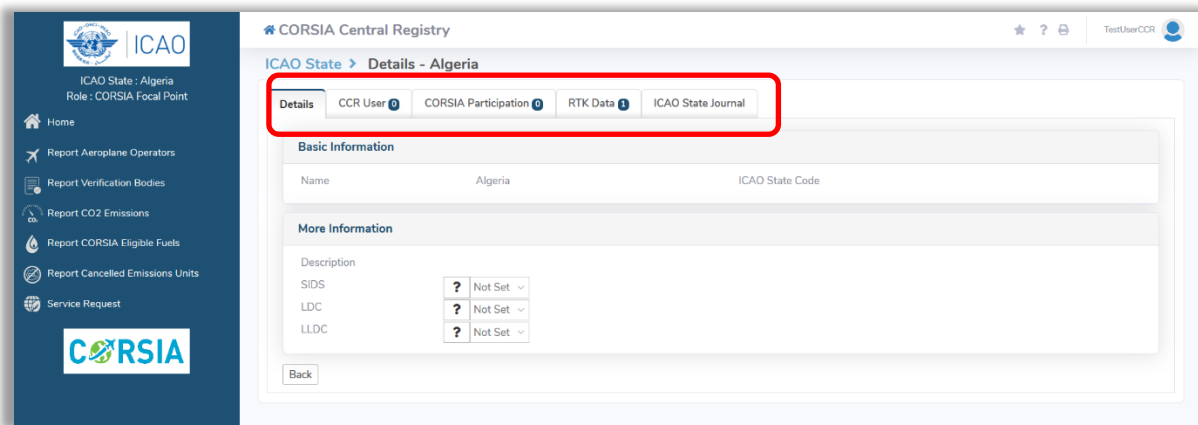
ICAO

ICAO State : Algeria
Role : CORSIA Focal Point

Home
Report Aeroplane Operators
Report Verification Bodies
Report CO2 Emissions
Report CORSIA Eligible Fuels
Report Cancelled Emissions Units
Service Request

CORSIA

CORSIA Central Registry

TestUserCCR

ICAO State > Details - Algeria

Details | CCR User 0 | CORSIA Participation 0 | RTK Data 1 | ICAO State Journal

Basic Information

Name Algeria ICAO State Code

More Information

Description
SIDS ? Not Set
LDC ? Not Set
LLDC ? Not Set

Back